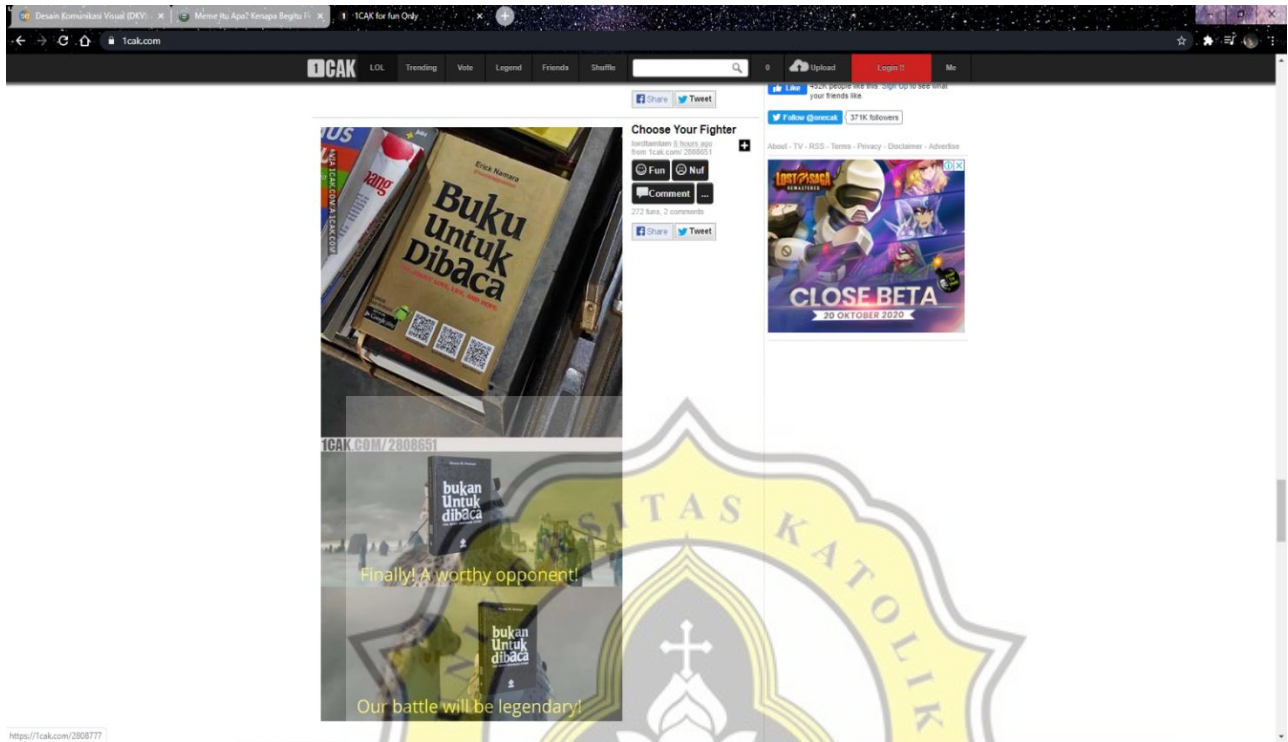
Desain Komunikasi Visual (DKV) ×
Meme Itu Apa? Kenapa Begitu Fi ×
1CAK for fun Only ×

1cak.com

1CAK LOL Trending Vote Legend Friends Shuffle 0 Upload Login !! Me

Share Tweet

Like 452K people like this. Sign Up to see what your friends like.

Follow @onecak 371K followers

About - TV - RSS - Terms - Privacy - Disclaimer - Advertise

LOST SAGA REMASTERED
CLOSE BETA
20 OKTOBER 2020

Choose Your Fighter
lordlamlam 8 hours ago
from 1cak.com/ 2808651

Fun Nuf
Comment ...
272 funs, 2 comments

Share Tweet

Erick Namara
Buku Untuk Dibaca

1CAK.COM/2808651

bukan Untuk dibaca

Finally! A worthy opponent!

bukan Untuk dibaca

Our battle will be legendary!

TAS KATOLIK

https://1cak.com/2808777